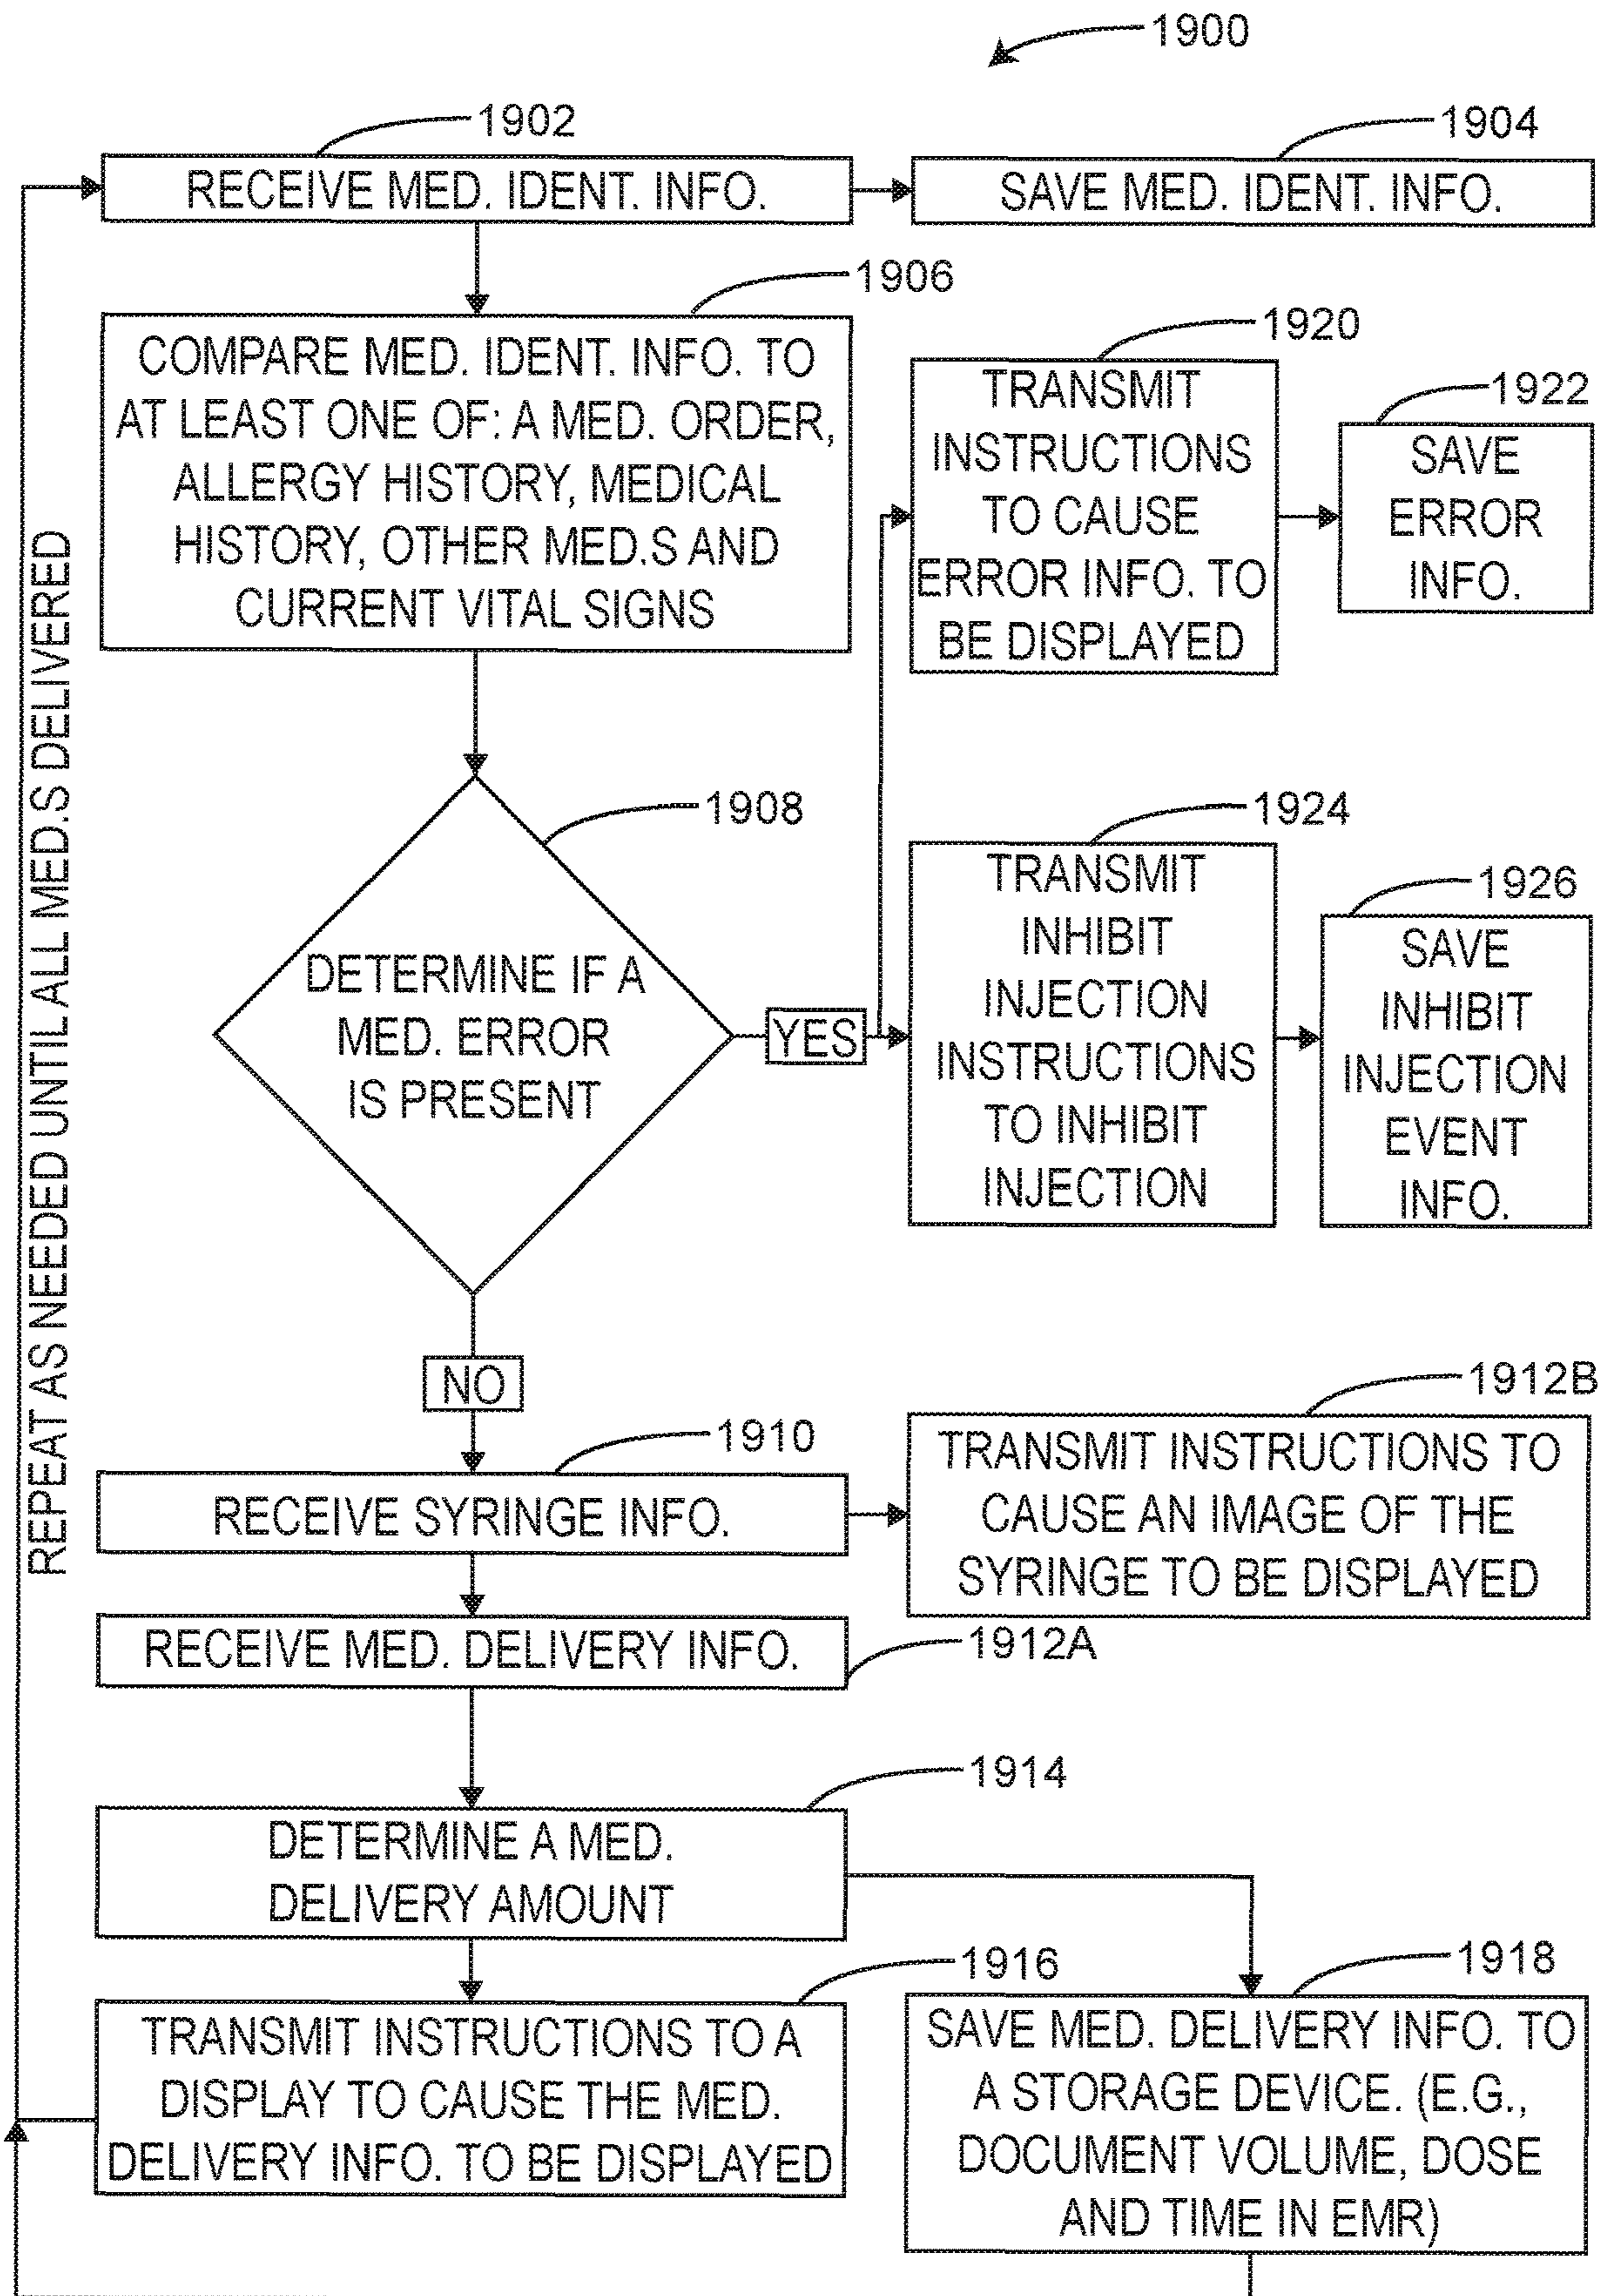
1900

1902
RECEIVE MED. IDENT. INFO.

1904
SAVE MED. IDENT. INFO.

1906
COMPARE MED. IDENT. INFO. TO AT LEAST ONE OF: A MED. ORDER, ALLERGY HISTORY, MEDICAL HISTORY, OTHER MED.S AND CURRENT VITAL SIGNS

1920
TRANSMIT INSTRUCTIONS TO CAUSE ERROR INFO. TO BE DISPLAYED

1922
SAVE ERROR INFO.

1908
DETERMINE IF A MED. ERROR IS PRESENT

YES

1924
TRANSMIT INHIBIT INJECTION INSTRUCTIONS TO INHIBIT INJECTION

1926
SAVE INHIBIT INJECTION EVENT INFO.

NO

1910
RECEIVE SYRINGE INFO.

1912B
TRANSMIT INSTRUCTIONS TO CAUSE AN IMAGE OF THE SYRINGE TO BE DISPLAYED

RECEIVE MED. DELIVERY INFO.
1912A

1914
DETERMINE A MED. DELIVERY AMOUNT

1916
TRANSMIT INSTRUCTIONS TO A DISPLAY TO CAUSE THE MED. DELIVERY INFO. TO BE DISPLAYED

1918
SAVE MED. DELIVERY INFO. TO A STORAGE DEVICE. (E.G., DOCUMENT VOLUME, DOSE AND TIME IN EMR)

REPEAT AS NEEDED UNTIL ALL MED.S DELIVERED